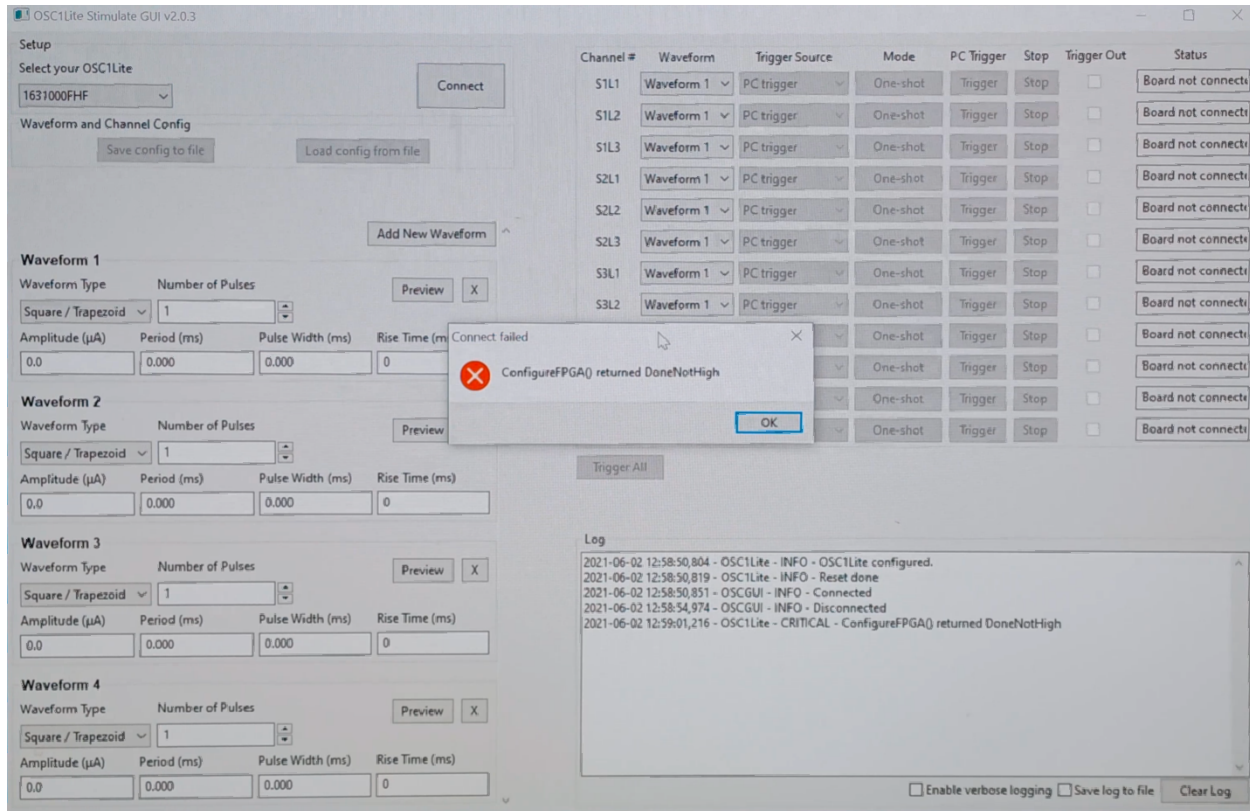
OSC1Lite Stimulate GUI v2.0.3

Setup
Select your OSC1Lite
1631000FHF
Connect
Waveform and Channel Config
Save config to file
Load config from file

Add New Waveform

Waveform 1
Waveform Type
Number of Pulses
Preview
X
Square / Trapezoid
1
Amplitude (µA)
Period (ms)
Pulse Width (ms)
Rise Time (m
0.0
0.000
0.000
0

Waveform 2
Waveform Type
Number of Pulses
Preview
Square / Trapezoid
1
Amplitude (µA)
Period (ms)
Pulse Width (ms)
Rise Time (ms)
0.0
0.000
0.000
0

Waveform 3
Waveform Type
Number of Pulses
Preview
X
Square / Trapezoid
1
Amplitude (µA)
Period (ms)
Pulse Width (ms)
Rise Time (ms)
0.0
0.000
0.000
0

Waveform 4
Waveform Type
Number of Pulses
Preview
X
Square / Trapezoid
1
Amplitude (µA)
Period (ms)
Pulse Width (ms)
Rise Time (ms)
0.0
0.000
0.000
0

| Channel # | Waveform | Trigger Source | Mode | PC Trigger | Stop | Trigger Out | Status |
|---|---|---|---|---|---|---|---|
| S1L1 | Waveform 1 | PC trigger | One-shot | Trigger | Stop | | Board not connect |
| S1L2 | Waveform 1 | PC trigger | One-shot | Trigger | Stop | | Board not connect |
| S1L3 | Waveform 1 | PC trigger | One-shot | Trigger | Stop | | Board not connect |
| S2L1 | Waveform 1 | PC trigger | One-shot | Trigger | Stop | | Board not connect |
| S2L2 | Waveform 1 | PC trigger | One-shot | Trigger | Stop | | Board not connect |
| S2L3 | Waveform 1 | PC trigger | One-shot | Trigger | Stop | | Board not connect |
| S3L1 | Waveform 1 | PC trigger | One-shot | Trigger | Stop | | Board not connect |
| S3L2 | Waveform 1 | PC trigger | One-shot | Trigger | Stop | | Board not connect |
| | | | One-shot | Trigger | Stop | | Board not connect |
| | | | One-shot | Trigger | Stop | | Board not connect |
| | | | One-shot | Trigger | Stop | | Board not connect |
| | | | One-shot | Trigger | Stop | | Board not connect |

Trigger All

Connect failed
ConfigureFPGA() returned DoneNotHigh
OK

Log
2021-06-02 12:58:50,804 - OSC1Lite - INFO - OSC1Lite configured.
2021-06-02 12:58:50,819 - OSC1Lite - INFO - Reset done
2021-06-02 12:58:50,851 - OSCGUI - INFO - Connected
2021-06-02 12:58:54,974 - OSCGUI - INFO - Disconnected
2021-06-02 12:59:01,216 - OSC1Lite - CRITICAL - ConfigureFPGA() returned DoneNotHigh

Enable verbose logging
Save log to file
Clear Log